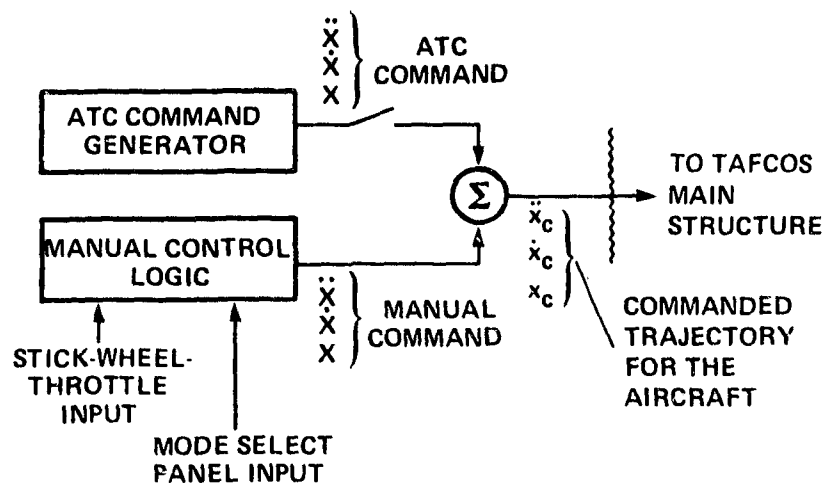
$\ddot{X}$
$\dot{X}$
X
ATC COMMAND

ATC COMMAND GENERATOR

MANUAL CONTROL LOGIC

$\Sigma$

$\ddot{x}_c$
$\dot{x}_c$
$x_c$

TO TAFCOS MAIN STRUCTURE

$\ddot{X}$
$\dot{X}$
X
MANUAL COMMAND

COMMANDED TRAJECTORY FOR THE AIRCRAFT

STICK-WHEEL-THROTTLE INPUT

MODE SELECT PANEL INPUT